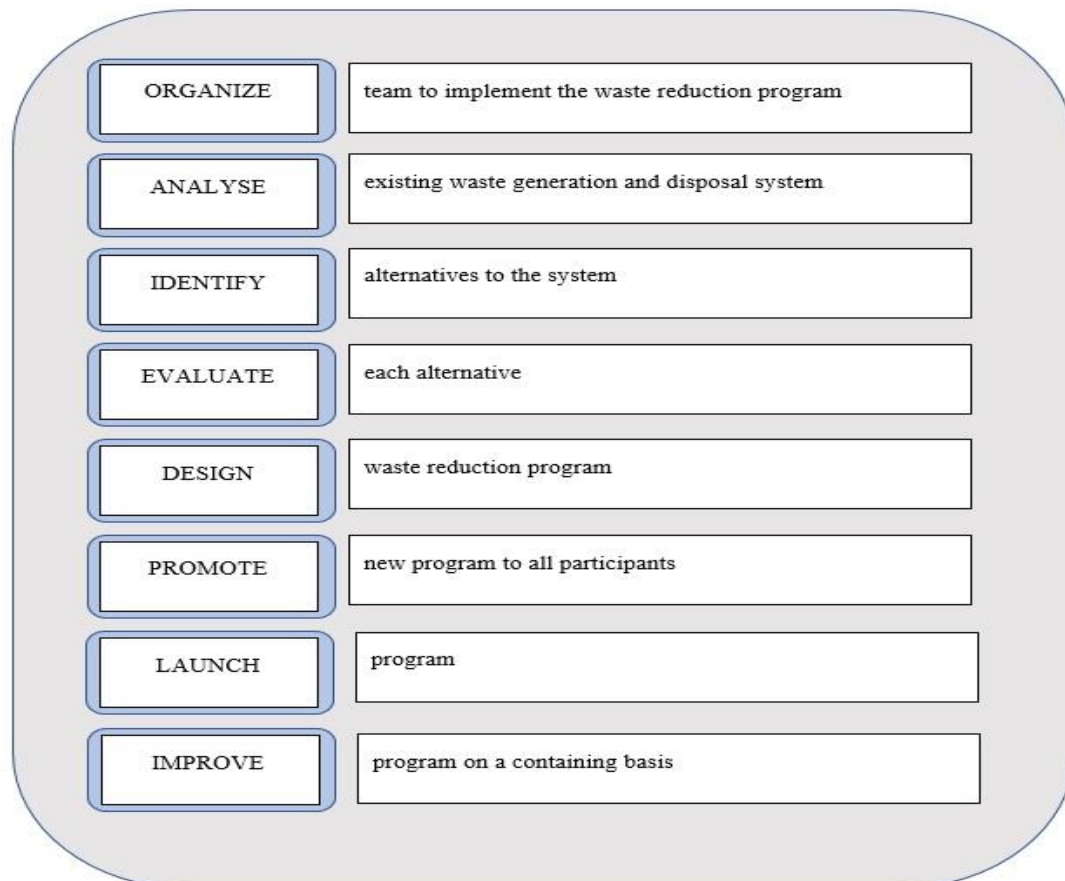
ORGANIZE team to implement the waste reduction program

ANALYSE existing waste generation and disposal system

IDENTIFY alternatives to the system

EVALUATE each alternative

DESIGN waste reduction program

PROMOTE new program to all participants

LAUNCH program

IMPROVE program on a containing basis